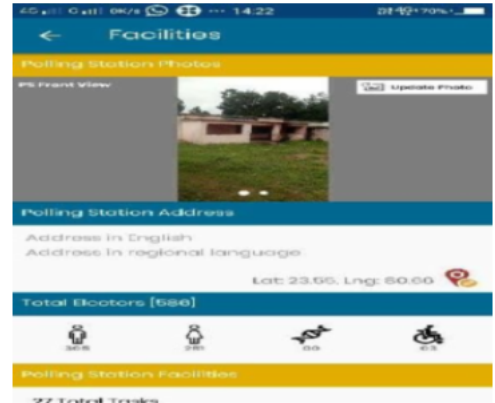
4G 0K/s ··· 14:22 70%

Facilities

Polling Station Photos

PS Front View

Update Photo

Polling Station Address

Address in English
Address in regional language

Lat: 23.55, Lng: 50.60

Total Electors [586]

305 281 00 03

Polling Station Facilities

27 Total Tasks